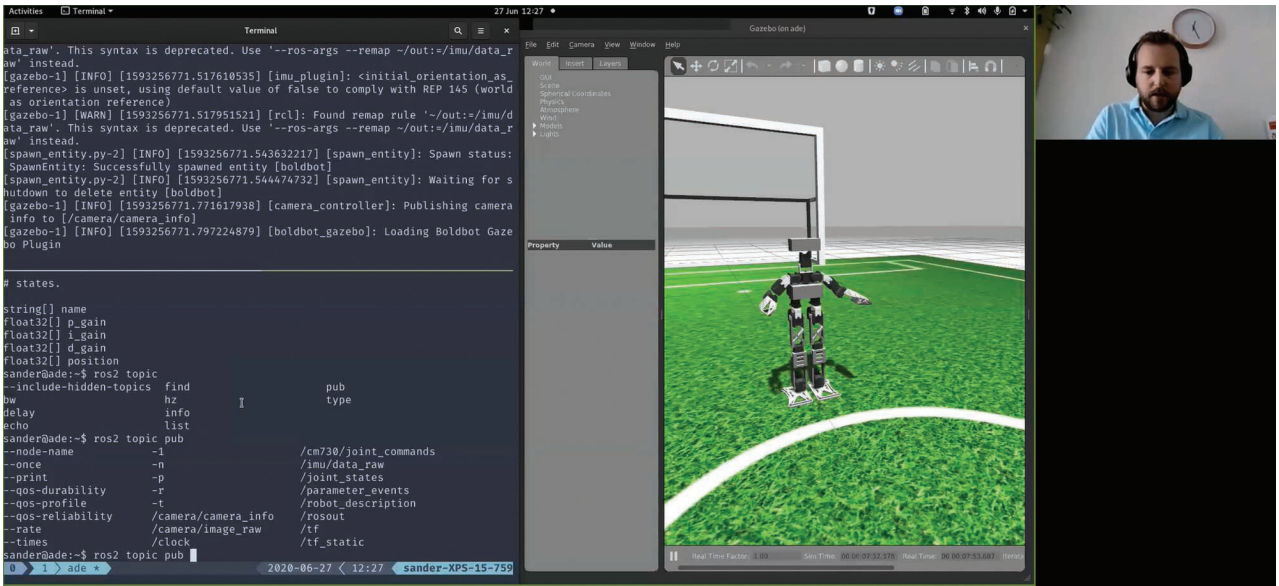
Activities Terminal ▾ 27 Jun 12:27 ●

Terminal

ata_raw'. This syntax is deprecated. Use '--ros-args --remap ~/out:=/imu/data_raw' instead.
[gazebo-1] [INFO] [1593256771.517610535] [imu_plugin]: <initial_orientation_as_reference> is unset, using default value of false to comply with REP 145 (world as orientation reference)
[gazebo-1] [WARN] [1593256771.517951521] [rcl]: Found remap rule '~/out:=/imu/data_raw'. This syntax is deprecated. Use '--ros-args --remap ~/out:=/imu/data_raw' instead.
[spawn_entity.py-2] [INFO] [1593256771.543632217] [spawn_entity]: Spawn status: SpawnEntity: Successfully spawned entity [boldbot]
[spawn_entity.py-2] [INFO] [1593256771.544474732] [spawn_entity]: Waiting for shutdown to delete entity [boldbot]
[gazebo-1] [INFO] [1593256771.771617938] [camera_controller]: Publishing camera info to [/camera/camera_info]
[gazebo-1] [INFO] [1593256771.797224879] [boldbot_gazebo]: Loading Boldbot Gazebo Plugin

# states.

string[] name
float32[] p_gain
float32[] i_gain
float32[] d_gain
float32[] position
sander@ade:~$ ros2 topic
--include-hidden-topics find pub
bw hz type
delay info
echo list
sander@ade:~$ ros2 topic pub
--node-name -1 /cm730/joint_commands
--once -n /imu/data_raw
--print -p /joint_states
--qos-durability -r /parameter_events
--qos-profile -t /robot_description
--qos-reliability /camera/camera_info /rosout
--rate /camera/image_raw /tf
--times /clock /tf_static
sander@ade:~$ ros2 topic pub
0 1 ade * 2020-06-27 12:27 sander-XPS-15-759

Gazebo (on ade)
File Edit Camera View Window Help
World Insert Layers
GUI
Scene
Spherical Coordinates
Physics
Atmosphere
Wind
Models
Lights
Property Value
Real Time Factor: 1.00 Sim Time: 00 00:07:32.379 Real Time: 00 00:07:53.687 Iterations